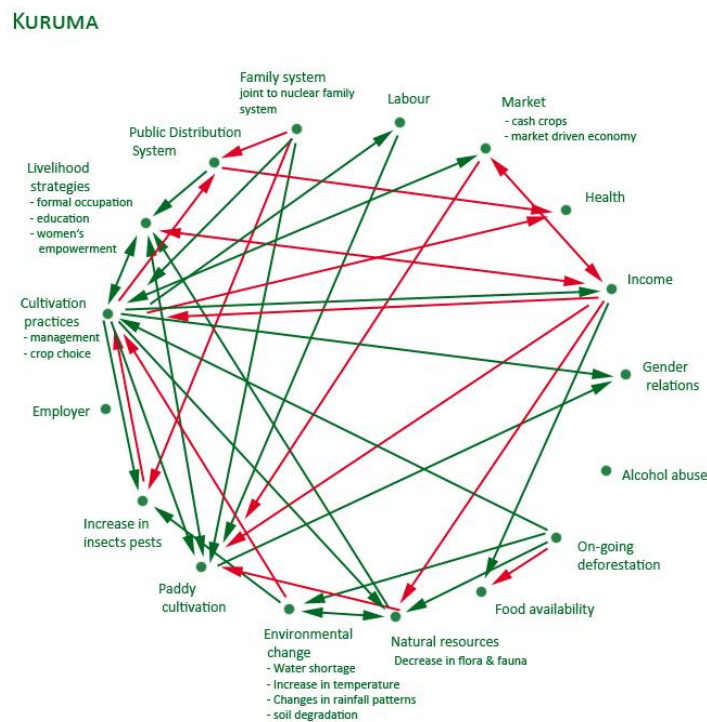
KURUMA

Family system
joint to nuclear family system

Labour

Market
- cash crops
- market driven economy

Public Distribution System

Livelihood strategies
- formal occupation
- education
- women's empowerment

Health

Income

Cultivation practices
- management
- crop choice

Gender relations

Employer

Alcohol abuse

Increase in insects pests

On-going deforestation

Paddy cultivation

Food availability

Environmental change
- Water shortage
- Increase in temperature
- Changes in rainfall patterns
- soil degradation

Natural resources
Decrease in flora & fauna